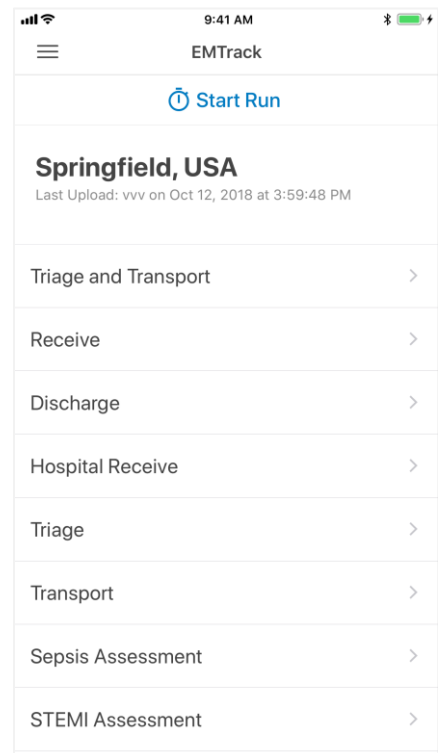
9:41 AM

EMTrack

Start Run

Springfield, USA
Last Upload: vvv on Oct 12, 2018 at 3:59:48 PM

Triage and Transport

Receive

Discharge

Hospital Receive

Triage

Transport

Sepsis Assessment

STEMI Assessment